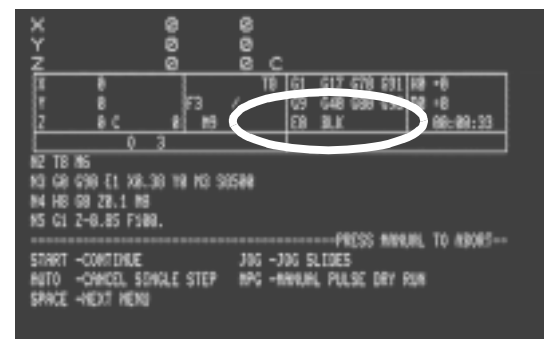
X 0 0
Y 0 0
Z 0 0 C

| X 0 | | T0 | G1 G17 G70 G91 | H0 +0 |
|---|---|---|---|---|
| Y 0 | F3 / | | G9 G40 G80 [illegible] | D0 +0 |
| Z 0 C 0 | M9 | | F0 BLK | 00:00:33 |
| 0 3 | | | | |

N2 T0 M6
N3 G0 G90 E1 X0.30 Y0 M3 S0500
N4 H0 G0 Z0.1 M8
N5 G1 Z-0.05 F500.
-------------------------------------PRESS MANUAL TO ABORT--
START -CONTINUE JOG -JOG SLIDES
AUTO -CANCEL SINGLE STEP MPG -MANUAL PULSE DRY RUN
SPACE -NEXT MENU